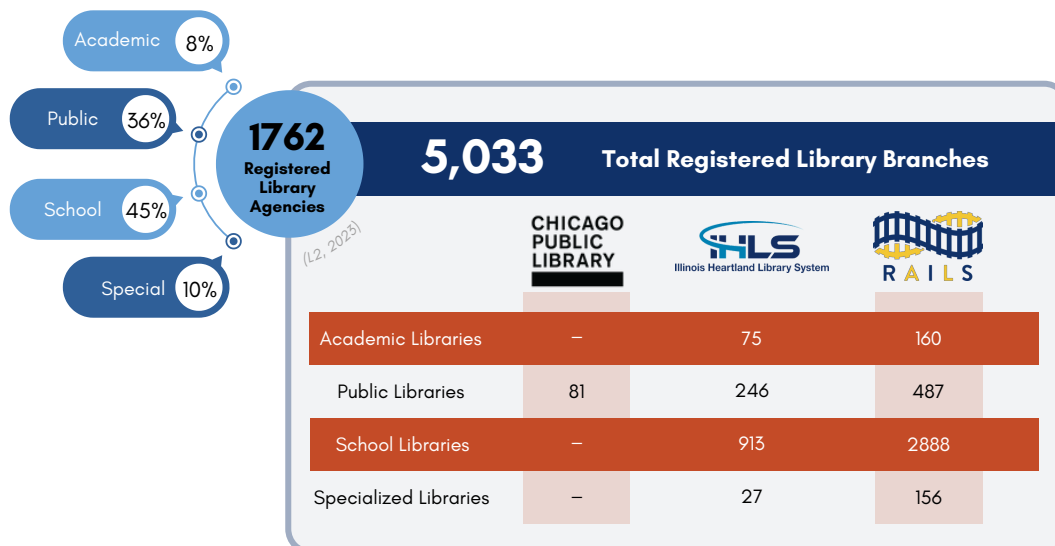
Academic 8%

Public 36%

School 45%

Special 10%

1762 Registered Library Agencies

(L2, 2023)

5,033 Total Registered Library Branches

| | CHICAGO PUBLIC LIBRARY | IHLS Illinois Heartland Library System | RAILS |
|---|---|---|---|
| Academic Libraries | – | 75 | 160 |
| Public Libraries | 81 | 246 | 487 |
| School Libraries | – | 913 | 2888 |
| Specialized Libraries | – | 27 | 156 |